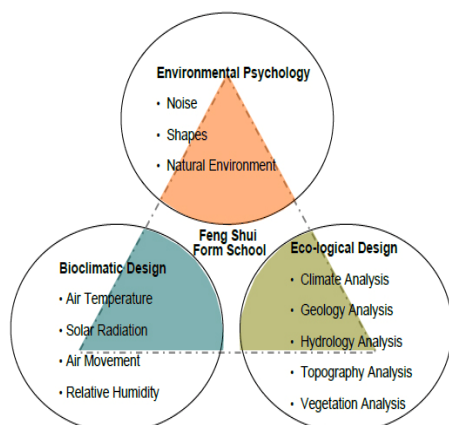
Environmental Psychology
• Noise
• Shapes
• Natural Environment

Feng Shui Form School

Bioclimatic Design
• Air Temperature
• Solar Radiation
• Air Movement
• Relative Humidity

Eco-logical Design
• Climate Analysis
• Geology Analysis
• Hydrology Analysis
• Topography Analysis
• Vegetation Analysis